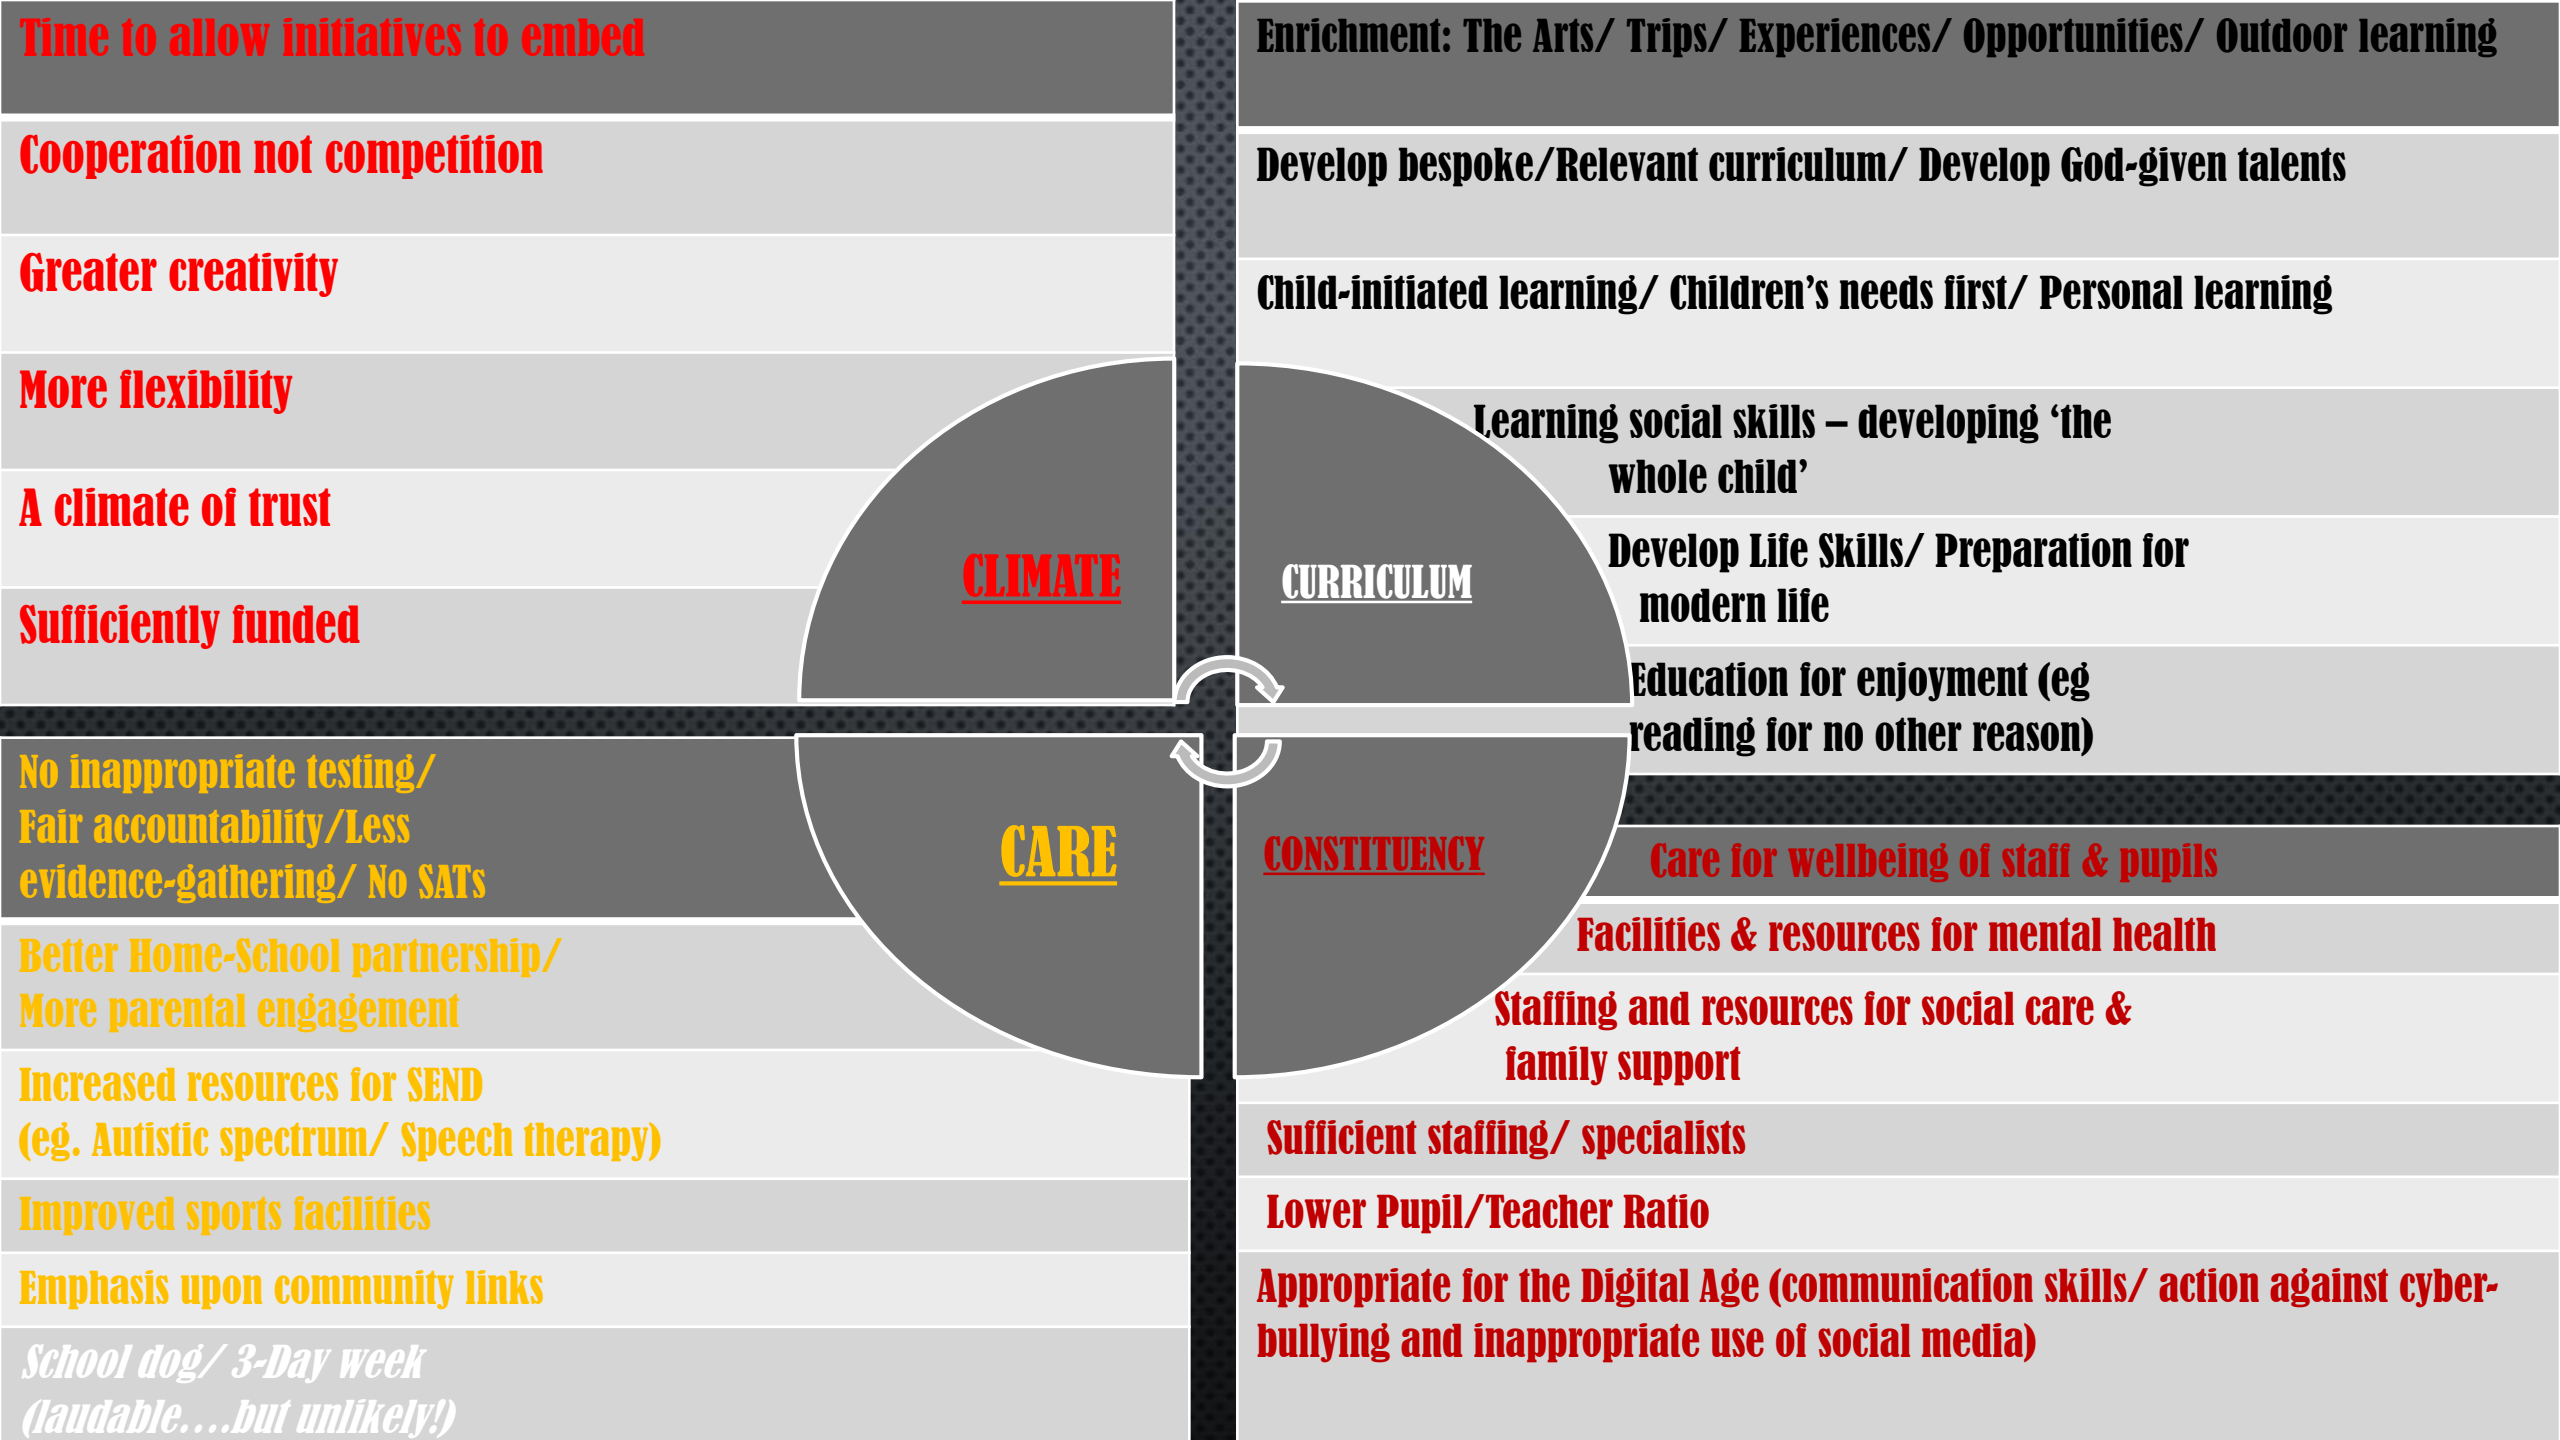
Time to allow initiatives to embed

Cooperation not competition

Greater creativity

More flexibility

A climate of trust

Sufficiently funded

CLIMATE

Enrichment: The Arts/ Trips/ Experiences/ Opportunities/ Outdoor learning

Develop bespoke/Relevant curriculum/ Develop God-given talents

Child-initiated learning/ Children's needs first/ Personal learning

Learning social skills – developing 'the whole child'

Develop Life Skills/ Preparation for modern life

Education for enjoyment (eg reading for no other reason)

CURRICULUM

No inappropriate testing/ Fair accountability/Less evidence-gathering/ No SATs

Better Home-School partnership/ More parental engagement

Increased resources for SEND (eg. Autistic spectrum/ Speech therapy)

Improved sports facilities

Emphasis upon community links

School dog/ 3-Day week (laudable….but unlikely!)

CARE

CONSTITUENCY

Care for wellbeing of staff & pupils

Facilities & resources for mental health

Staffing and resources for social care & family support

Sufficient staffing/ specialists

Lower Pupil/Teacher Ratio

Appropriate for the Digital Age (communication skills/ action against cyber-bullying and inappropriate use of social media)